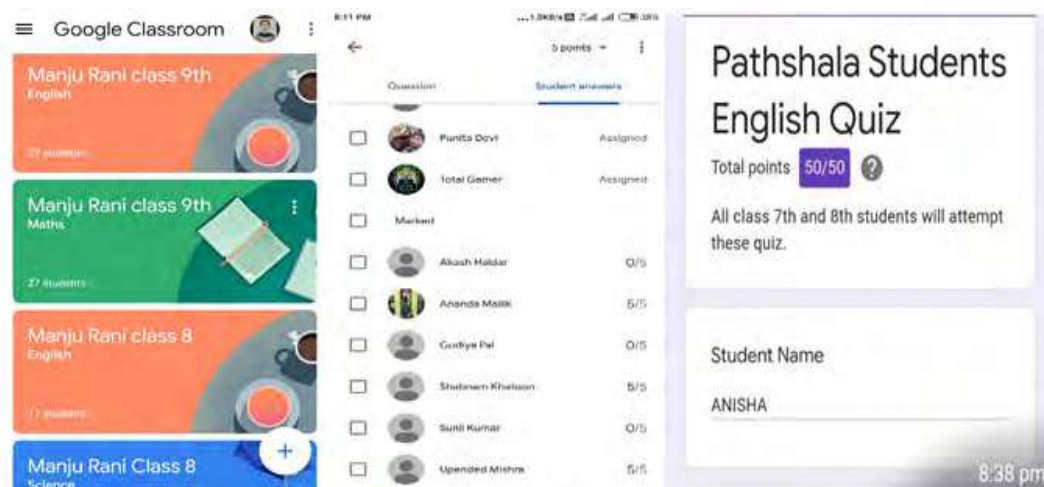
Google Classroom

Manju Rani class 9th
English
27 students

Manju Rani class 9th
Maths
27 students

Manju Rani class 8
English
17 students

Manju Rani Class 8
Science

8:11 PM
5 points
Question
Student answers
Punita Devi Assigned
Total Gamer Assigned
Marked
Akash Haldar 0/5
Ananda Malik 5/5
Gudiya Pal 0/5
Shabnam Khatoon 5/5
Sunil Kumar 0/5
Upended Mishra 5/5

Pathshala Students English Quiz

Total points 50/50

All class 7th and 8th students will attempt these quiz.

Student Name

ANISHA

8:38 pm